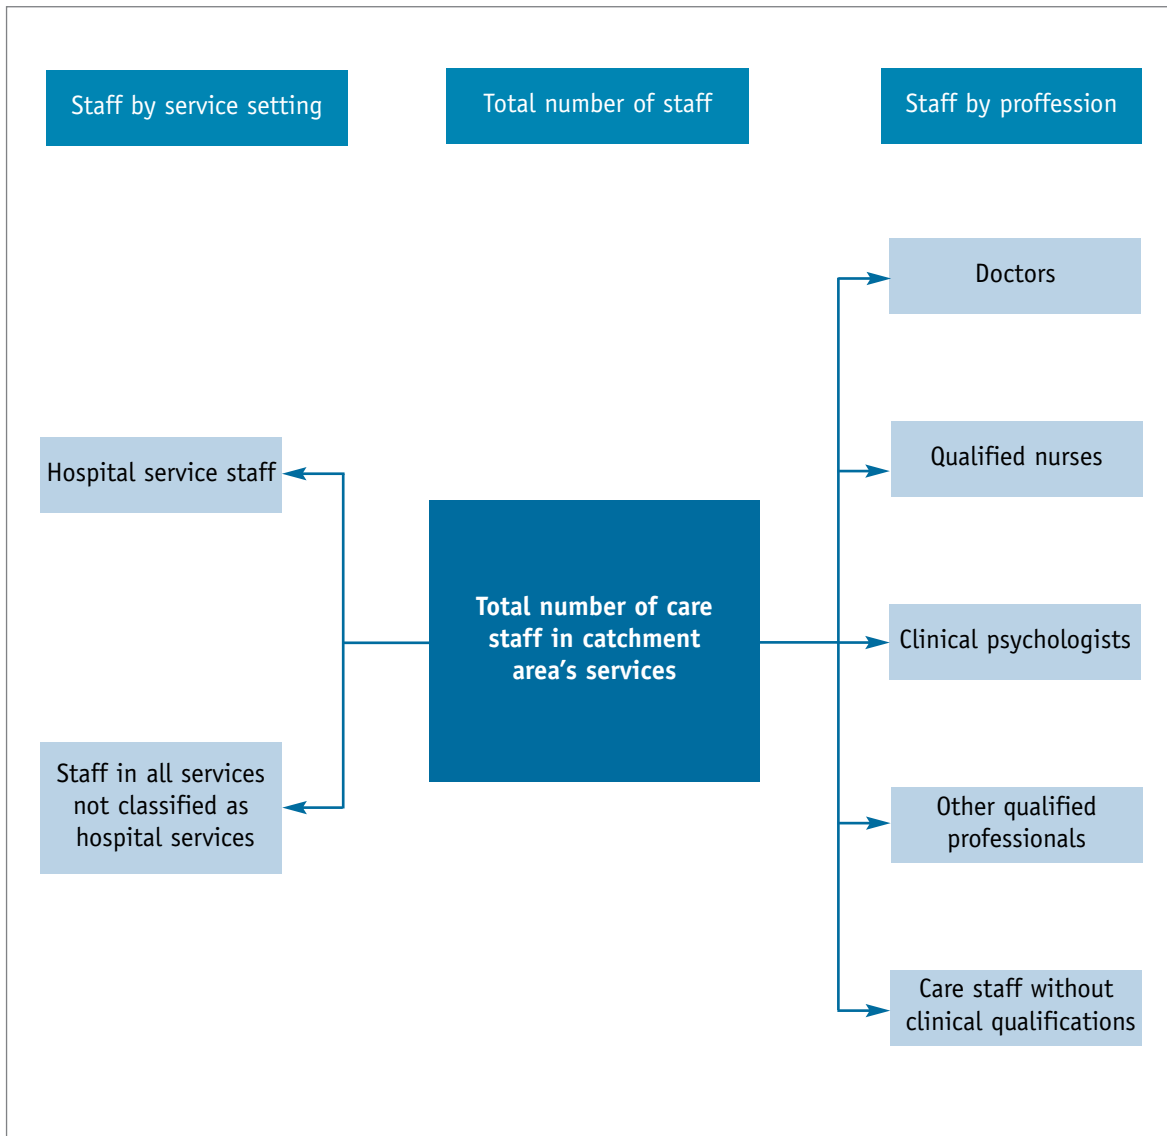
Staff by service setting

Total number of staff

Staff by proffession

Doctors

Hospital service staff

Qualified nurses

Total number of care staff in catchment area’s services

Clinical psychologists

Staff in all services not classified as hospital services

Other qualified professionals

Care staff without clinical qualifications